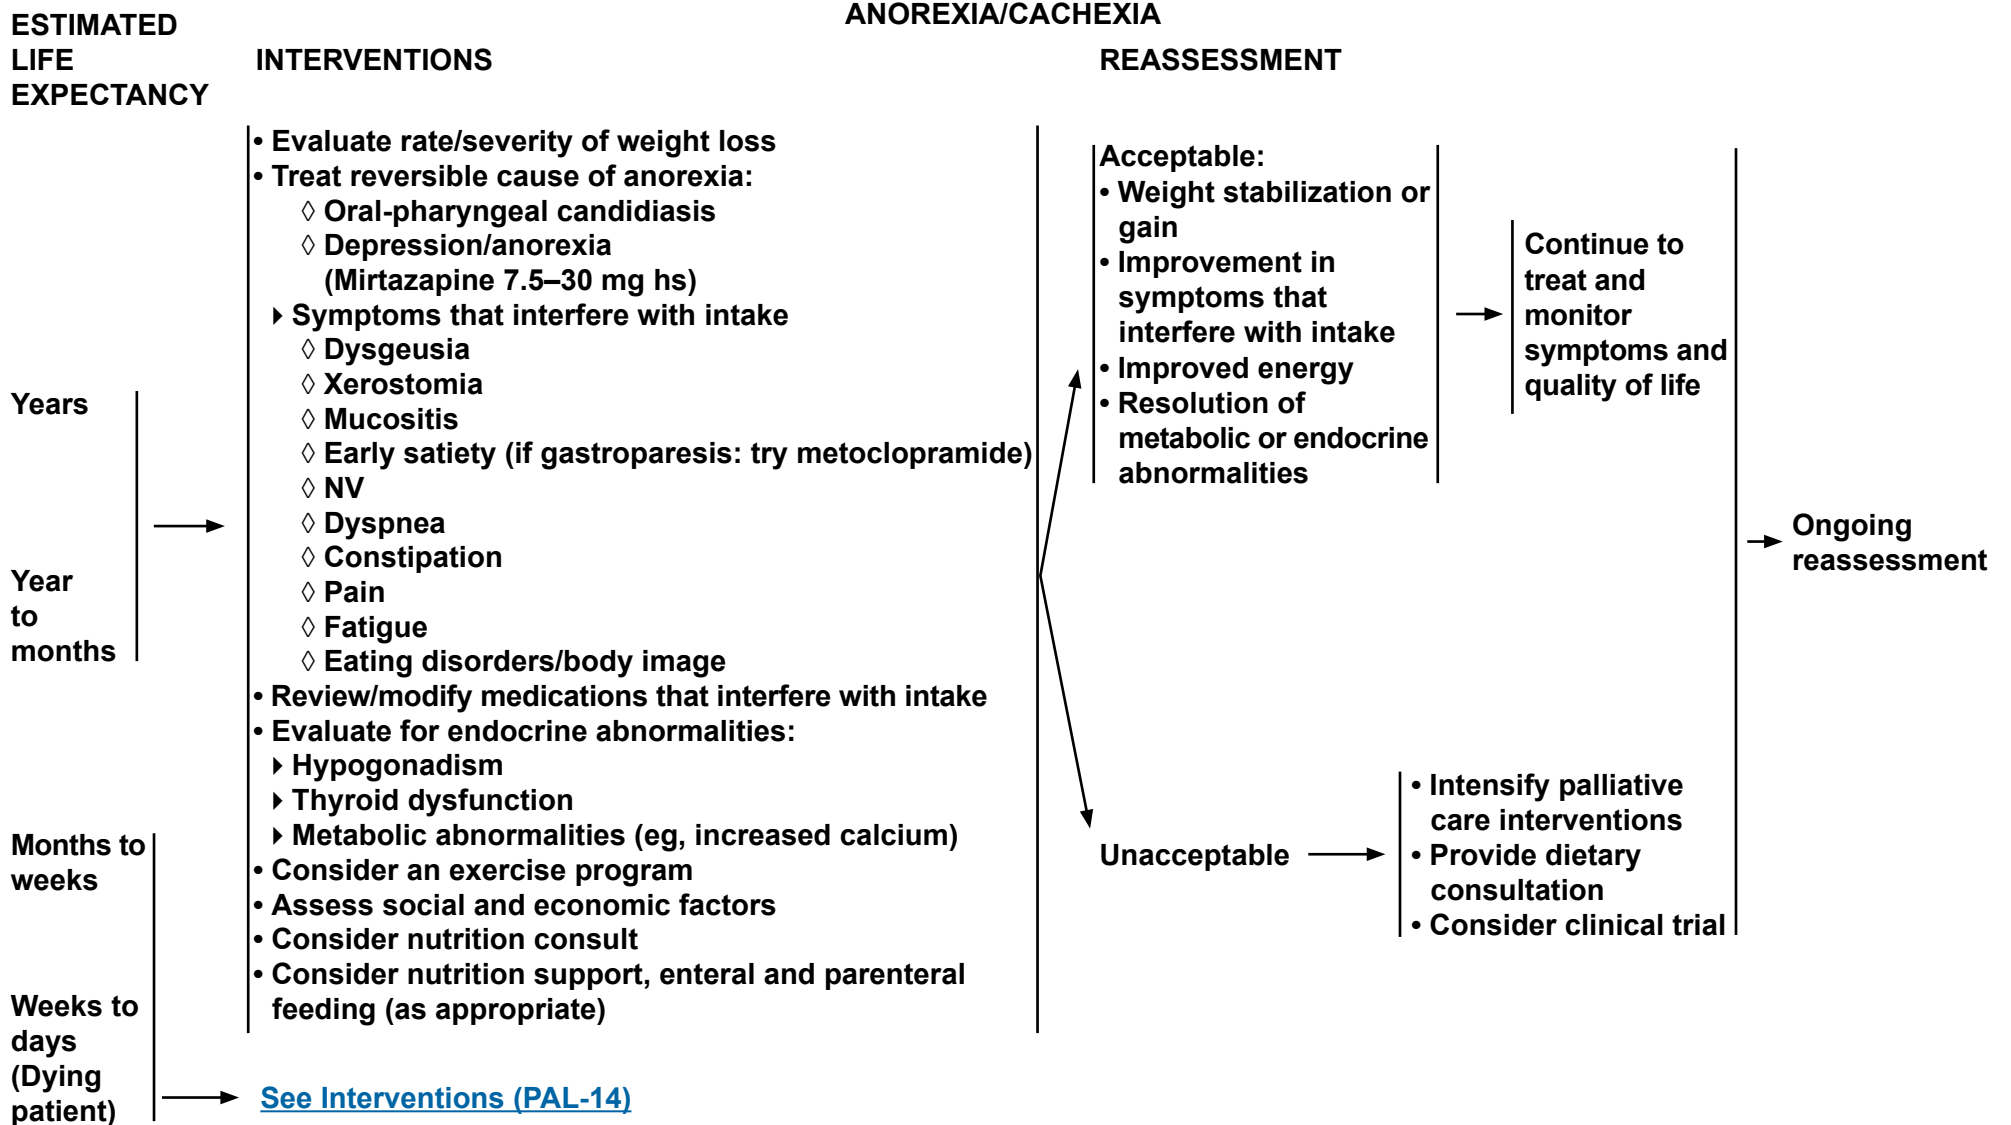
ANOREXIA/CACHEXIA

ESTIMATED LIFE EXPECTANCY

INTERVENTIONS

REASSESSMENT

Years

Year to months

• Evaluate rate/severity of weight loss
• Treat reversible cause of anorexia:
◊ Oral-pharyngeal candidiasis
◊ Depression/anorexia (Mirtazapine 7.5–30 mg hs)
‣ Symptoms that interfere with intake
◊ Dysgeusia
◊ Xerostomia
◊ Mucositis
◊ Early satiety (if gastroparesis: try metoclopramide)
◊ NV
◊ Dyspnea
◊ Constipation
◊ Pain
◊ Fatigue
◊ Eating disorders/body image
• Review/modify medications that interfere with intake
• Evaluate for endocrine abnormalities:
‣ Hypogonadism
‣ Thyroid dysfunction
‣ Metabolic abnormalities (eg, increased calcium)
• Consider an exercise program
• Assess social and economic factors
• Consider nutrition consult
• Consider nutrition support, enteral and parenteral feeding (as appropriate)

Acceptable:
• Weight stabilization or gain
• Improvement in symptoms that interfere with intake
• Improved energy
• Resolution of metabolic or endocrine abnormalities

Continue to treat and monitor symptoms and quality of life

Ongoing reassessment

Months to weeks

Unacceptable

• Intensify palliative care interventions
• Provide dietary consultation
• Consider clinical trial

Weeks to days (Dying patient)

See Interventions (PAL-14)